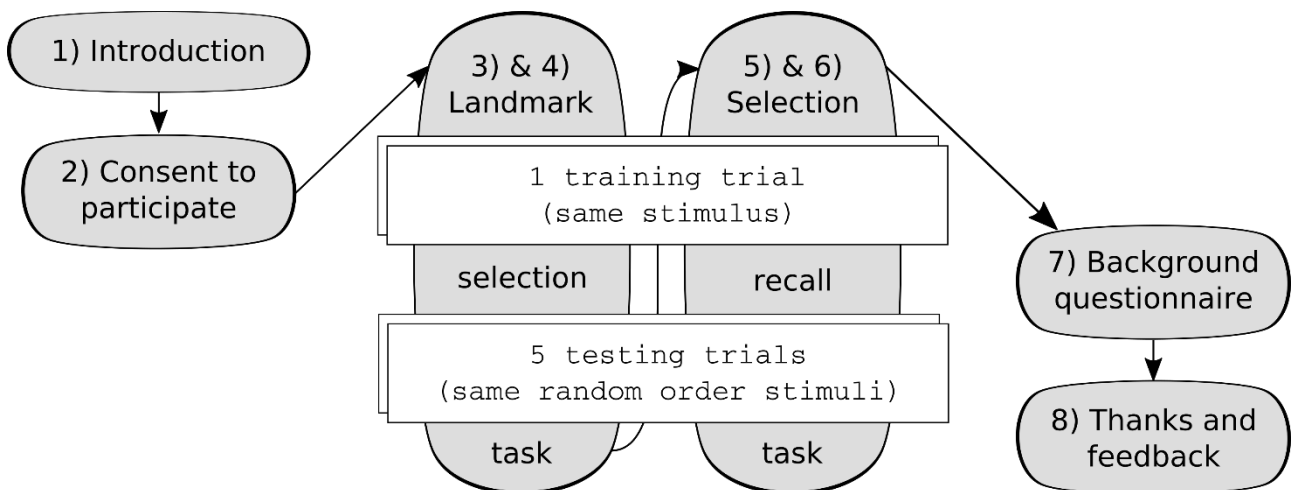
1) Introduction

2) Consent to participate

3) & 4) Landmark

5) & 6) Selection

1 training trial
(same stimulus)

selection

recall

5 testing trials
(same random order stimuli)

task

task

7) Background questionnaire

8) Thanks and feedback